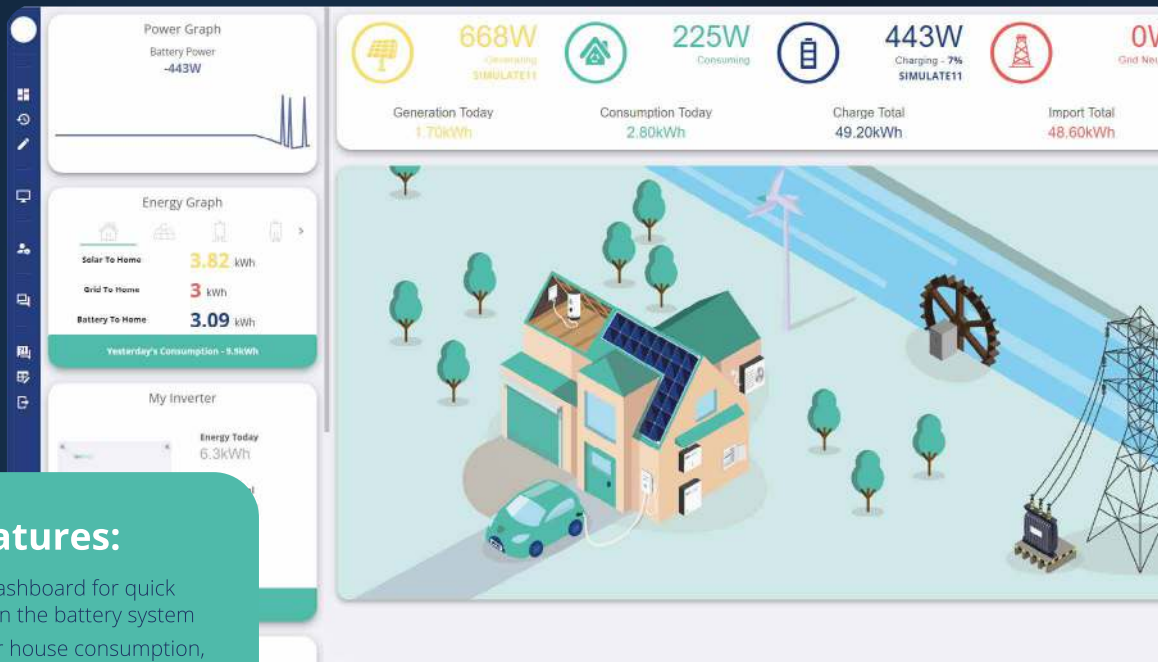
Power Graph
Battery Power
-443W

668W
Generating
SIMULATE11

225W
Consuming

443W
Charging - 7%
SIMULATE11

0W
Grid Neu

Generation Today
1.70kWh

Consumption Today
2.80kWh

Charge Total
49.20kWh

Import Total
48.60kWh

Energy Graph

Solar To Home 3.82 kWh
Grid To Home 3 kWh
Battery To Home 3.09 kWh
Yesterday's Consumption - 9.9kWh

My Inverter
Energy Today
6.3kWh

atures:
ashboard for quick
n the battery system
r house consumption,